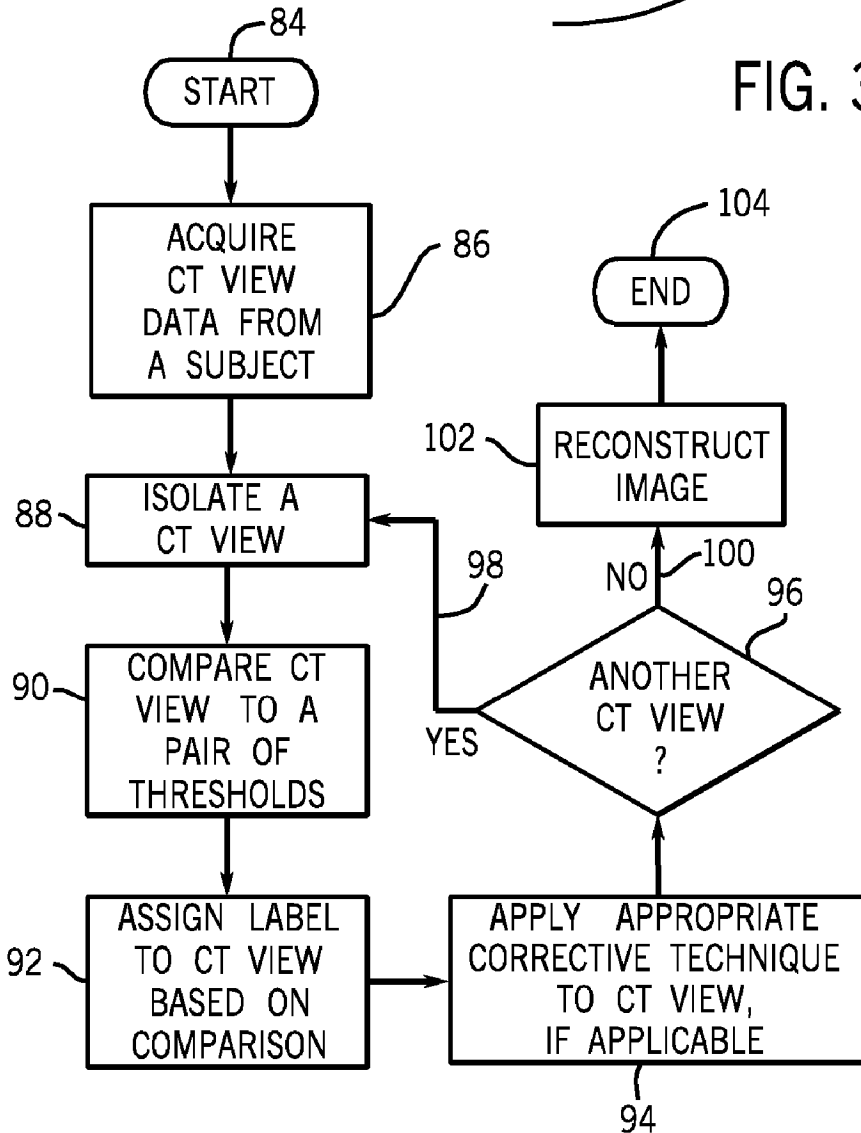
84
START
FIG. 3
ACQUIRE CT VIEW DATA FROM A SUBJECT
86
104
END
102
RECONSTRUCT IMAGE
88
ISOLATE A CT VIEW
98
NO
100
96
90
COMPARE CT VIEW TO A PAIR OF THRESHOLDS
ANOTHER CT VIEW ?
YES
92
ASSIGN LABEL TO CT VIEW BASED ON COMPARISON
APPLY APPROPRIATE CORRECTIVE TECHNIQUE TO CT VIEW, IF APPLICABLE
94